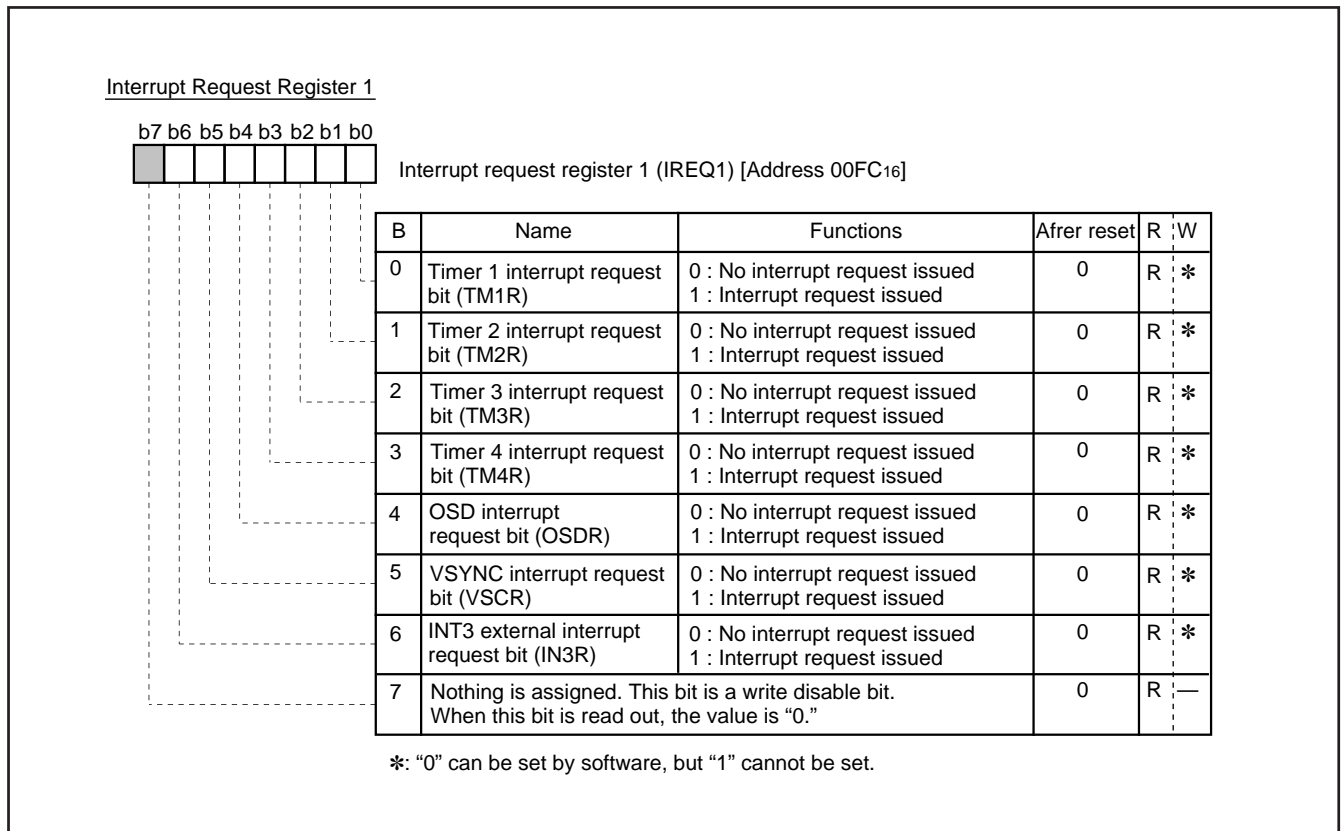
Interrupt Request Register 1

b7 b6 b5 b4 b3 b2 b1 b0

Interrupt request register 1 (IREQ1) [Address 00FC$_{16}$]

| B | Name | Functions | Afrer reset | R | W |
|---|---|---|---|---|---|
| 0 | Timer 1 interrupt request bit (TM1R) | 0 : No interrupt request issued 1 : Interrupt request issued | 0 | R | ✻ |
| 1 | Timer 2 interrupt request bit (TM2R) | 0 : No interrupt request issued 1 : Interrupt request issued | 0 | R | ✻ |
| 2 | Timer 3 interrupt request bit (TM3R) | 0 : No interrupt request issued 1 : Interrupt request issued | 0 | R | ✻ |
| 3 | Timer 4 interrupt request bit (TM4R) | 0 : No interrupt request issued 1 : Interrupt request issued | 0 | R | ✻ |
| 4 | OSD interrupt request bit (OSDR) | 0 : No interrupt request issued 1 : Interrupt request issued | 0 | R | ✻ |
| 5 | VSYNC interrupt request bit (VSCR) | 0 : No interrupt request issued 1 : Interrupt request issued | 0 | R | ✻ |
| 6 | INT3 external interrupt request bit (IN3R) | 0 : No interrupt request issued 1 : Interrupt request issued | 0 | R | ✻ |
| 7 | Nothing is assigned. This bit is a write disable bit. When this bit is read out, the value is "0." | | 0 | R | — |

✻: "0" can be set by software, but "1" cannot be set.